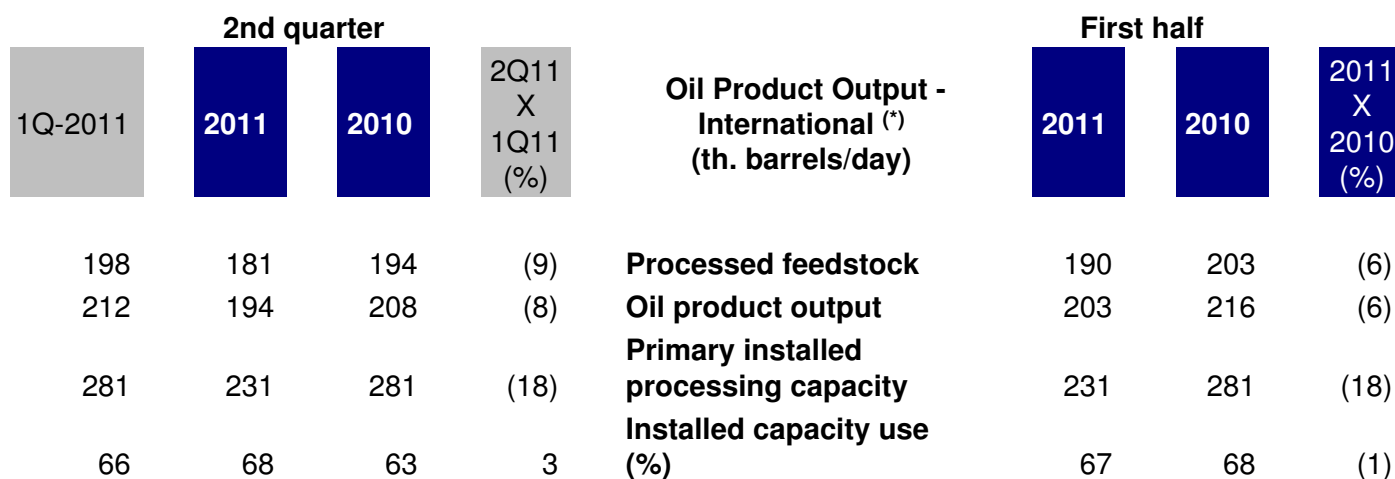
| 1Q-2011 | 2nd quarter 2011 | 2nd quarter 2010 | 2Q11 X 1Q11 (%) | Oil Product Output - International $^{(*)}$ (th. barrels/day) | First half 2011 | First half 2010 | 2011 X 2010 (%) |
|---|---|---|---|---|---|---|---|
| 198 | 181 | 194 | (9) | Processed feedstock | 190 | 203 | (6) |
| 212 | 194 | 208 | (8) | Oil product output | 203 | 216 | (6) |
| 281 | 231 | 281 | (18) | Primary installed processing capacity | 231 | 281 | (18) |
| 66 | 68 | 63 | 3 | Installed capacity use (%) | 67 | 68 | (1) |